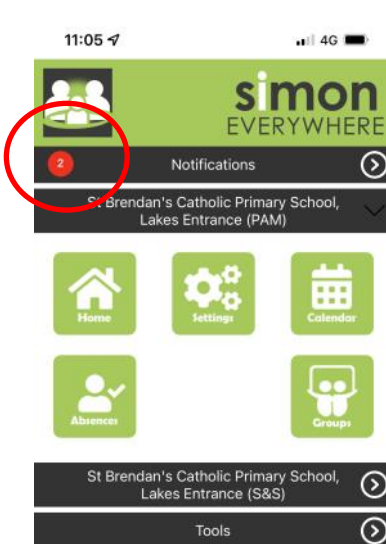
11:05

4G

simon
EVERYWHERE

2

Notifications

St Brendan's Catholic Primary School, Lakes Entrance (PAM)

Home

Settings

Calendar

Absences

Groups

St Brendan's Catholic Primary School, Lakes Entrance (S&S)

Tools